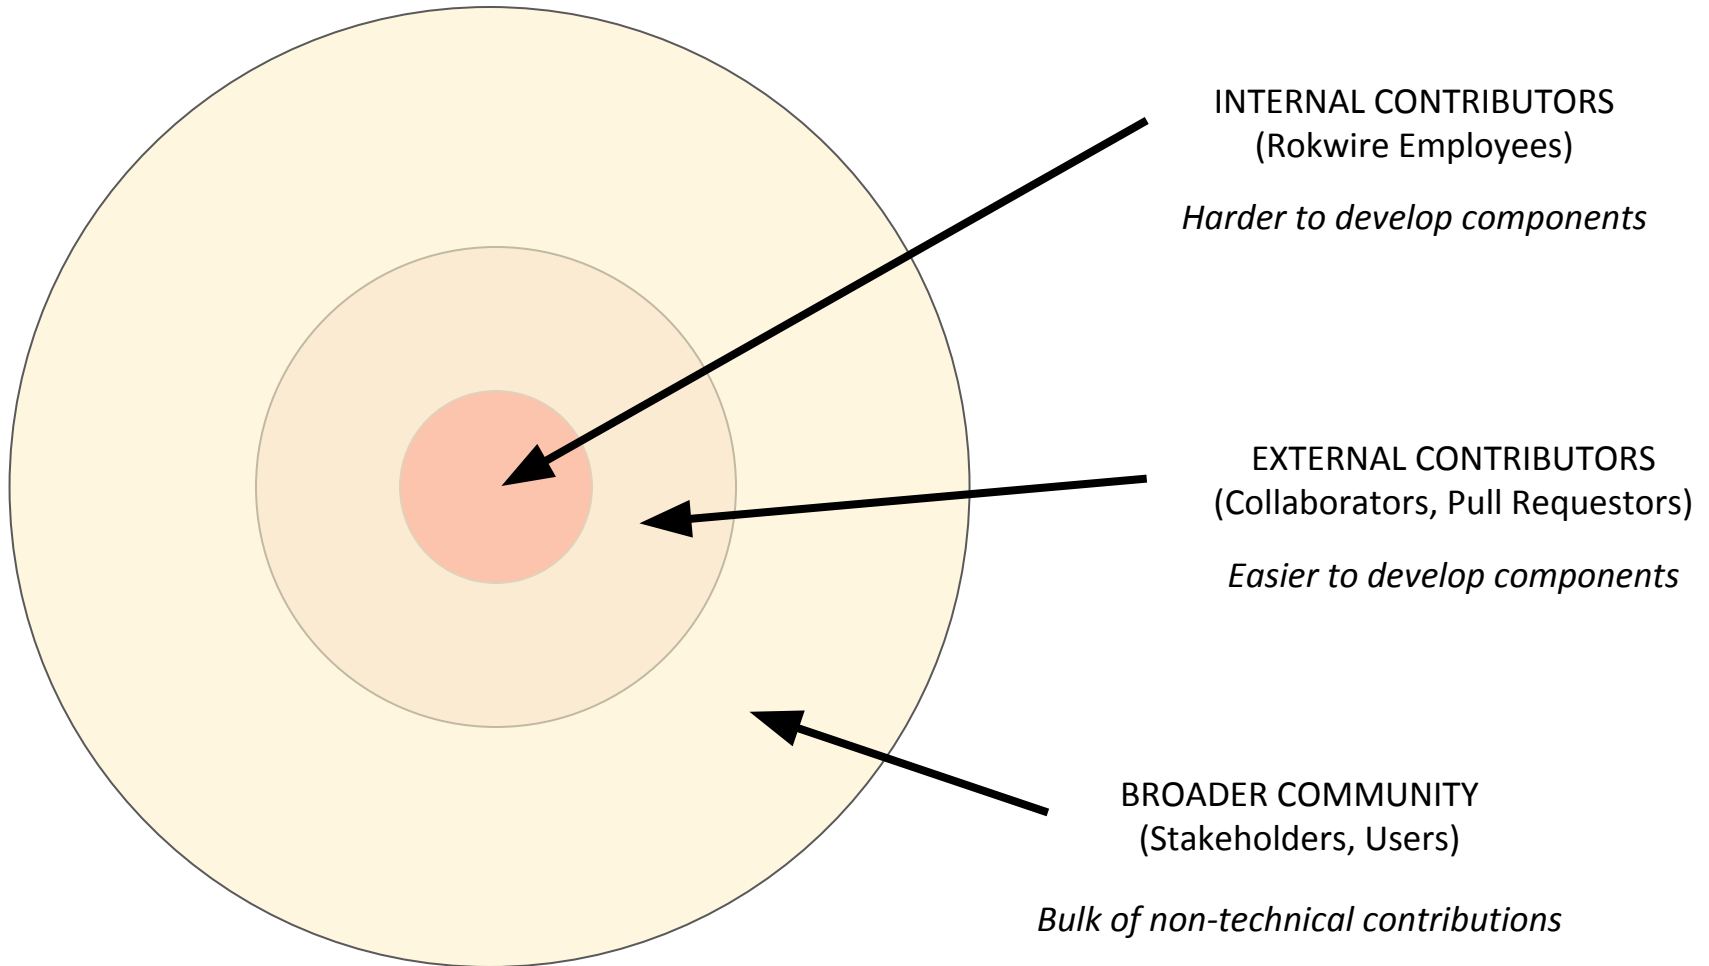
INTERNAL CONTRIBUTORS
(Rokwire Employees)

*Harder to develop components*

EXTERNAL CONTRIBUTORS
(Collaborators, Pull Requestors)

*Easier to develop components*

BROADER COMMUNITY
(Stakeholders, Users)

*Bulk of non-technical contributions*